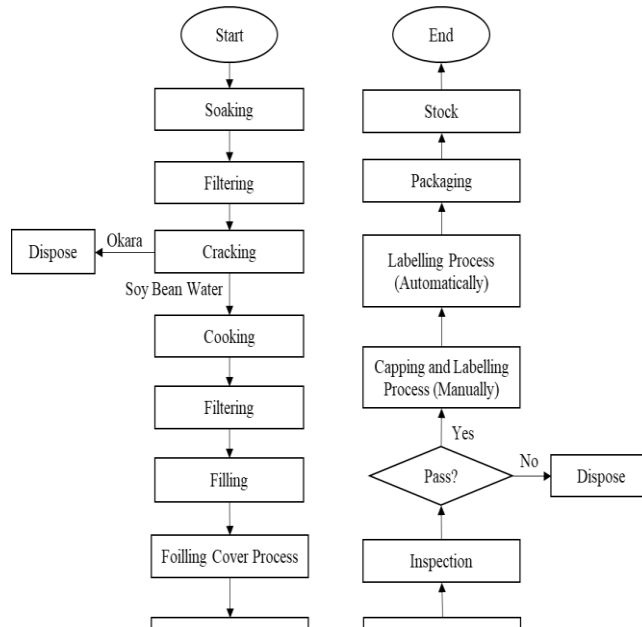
Start

Soaking

Filtering

Dispose

Okara

Cracking

Soy Bean Water

Cooking

Filtering

Filling

Foilling Cover Process

End

Stock

Packaging

Labelling Process (Automatically)

Capping and Labelling Process (Manually)

Yes

Pass?

No

Dispose

Inspection